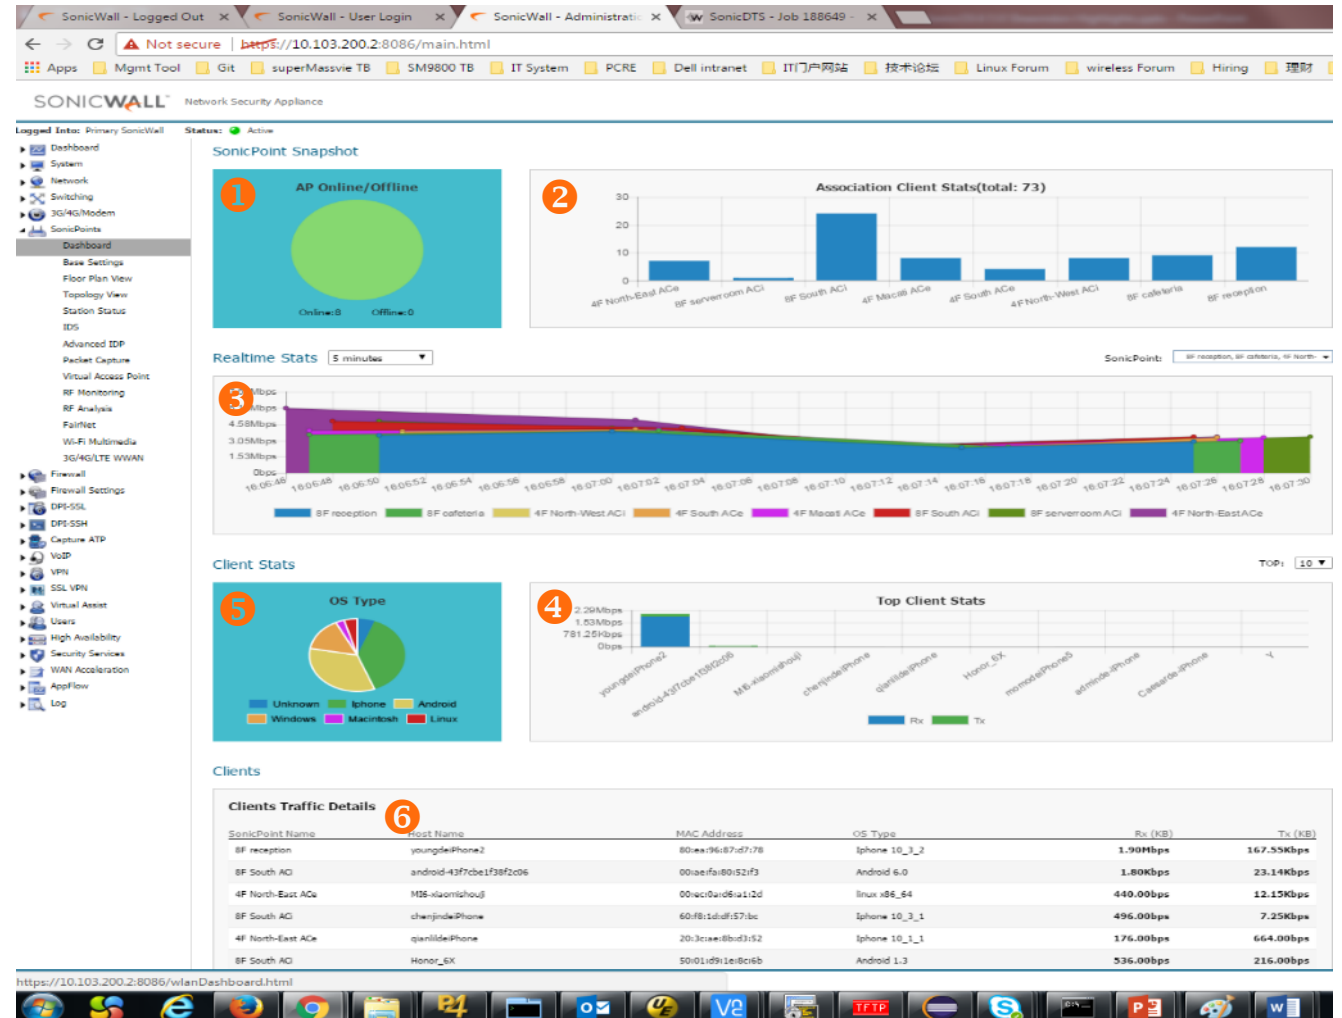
SonicWall - Logged Out ×
SonicWall - User Login ×
SonicWall - Administratic ×
SonicDTS - Job 188649 ×

Not secure | https://10.103.200.2:8086/main.html

Apps | Mgmt Tool | Git | superMassvie TB | SM9800 TB | IT System | PCRE | Dell intranet | IT门户网站 | 技术论坛 | Linux Forum | wireless Forum | Hiring | 理财

SONICWALL Network Security Appliance

Logged Into: Primary SonicWall Status: Active

Dashboard
System
Network
Switching
3G/4G/Modem
SonicPoints
Dashboard
Base Settings
Floor Plan View
Topology View
Station Status
IDS
Advanced IDP
Packet Capture
Virtual Access Point
RF Monitoring
RF Analysis
FairNet
Wi-Fi Multimedia
3G/4G/LTE WWAN
Firewall
Firewall Settings
DPI-SSL
DPI-SSH
Capture ATP
VoIP
VPN
SSL VPN
Virtual Assist
Users
High Availability
Security Services
WAN Acceleration
AppFlow
Log

SonicPoint Snapshot

1
AP Online/Offline
Online:8 Offline:0

2
Association Client Stats(total: 73)
30
20
10
0
4F North-East ACe
8F serverroom ACi
8F South ACi
4F Macau ACe
4F South ACe
4F North-West ACi
8F cafeteria
8F reception

Realtime Stats 5 minutes SonicPoint: 8F reception, 8F cafeteria, 4F North-

3
Mbps
Mbps
4.58Mbps
3.05Mbps
1.53Mbps
0bps
16:06:48 16:06:48 16:06:50 16:06:52 16:06:54 16:06:56 16:06:58 16:07:00 16:07:02 16:07:04 16:07:06 16:07:08 16:07:10 16:07:12 16:07:14 16:07:16 16:07:18 16:07:20 16:07:22 16:07:24 16:07:26 16:07:28 16:07:30
8F reception 8F cafeteria 4F North-West ACi 4F South ACe 4F Macau ACe 8F South ACi 8F serverroom ACi 4F North-EastACe

Client Stats TOP: 10

5
OS Type
Unknown Iphone Android
Windows Macintosh Linux

4
Top Client Stats
2.29Mbps
1.53Mbps
781.25Kbps
0bps
youngdeiPhone2
android-43f7cbe1f38f2c06
MI6-xiaomishouji
chenjindeiPhone
qianlildeiPhone
Honor_6X
momodeiPhone5
admindeiPhone
CaesardeiPhone
-
Rx Tx

Clients

Clients Traffic Details
6

| SonicPoint Name | Host Name | MAC Address | OS Type | Rx (KB) | Tx (KB) |
|---|---|---|---|---|---|
| 8F reception | youngdeiPhone2 | 80:ea:96:87:d7:78 | Iphone 10_3_2 | 1.90Mbps | 167.55Kbps |
| 8F South ACi | android-43f7cbe1f38f2c06 | 00:ae:fa:80:52:f3 | Android 6.0 | 1.80Kbps | 23.14Kbps |
| 4F North-East ACe | MI6-xiaomishouji | 00:ec:0a:d6:a1:2d | linux x86_64 | 440.00bps | 12.15Kbps |
| 8F South ACi | chenjindeiPhone | 60:f8:1d:df:57:bc | Iphone 10_3_1 | 496.00bps | 7.25Kbps |
| 4F North-East ACe | qianlildeiPhone | 20:3c:ae:8b:d3:52 | Iphone 10_1_1 | 176.00bps | 664.00bps |
| 8F South ACi | Honor_6X | 50:01:d9:1e:8c:6b | Android 1.3 | 536.00bps | 216.00bps |

https://10.103.200.2:8086/wlanDashboard.html